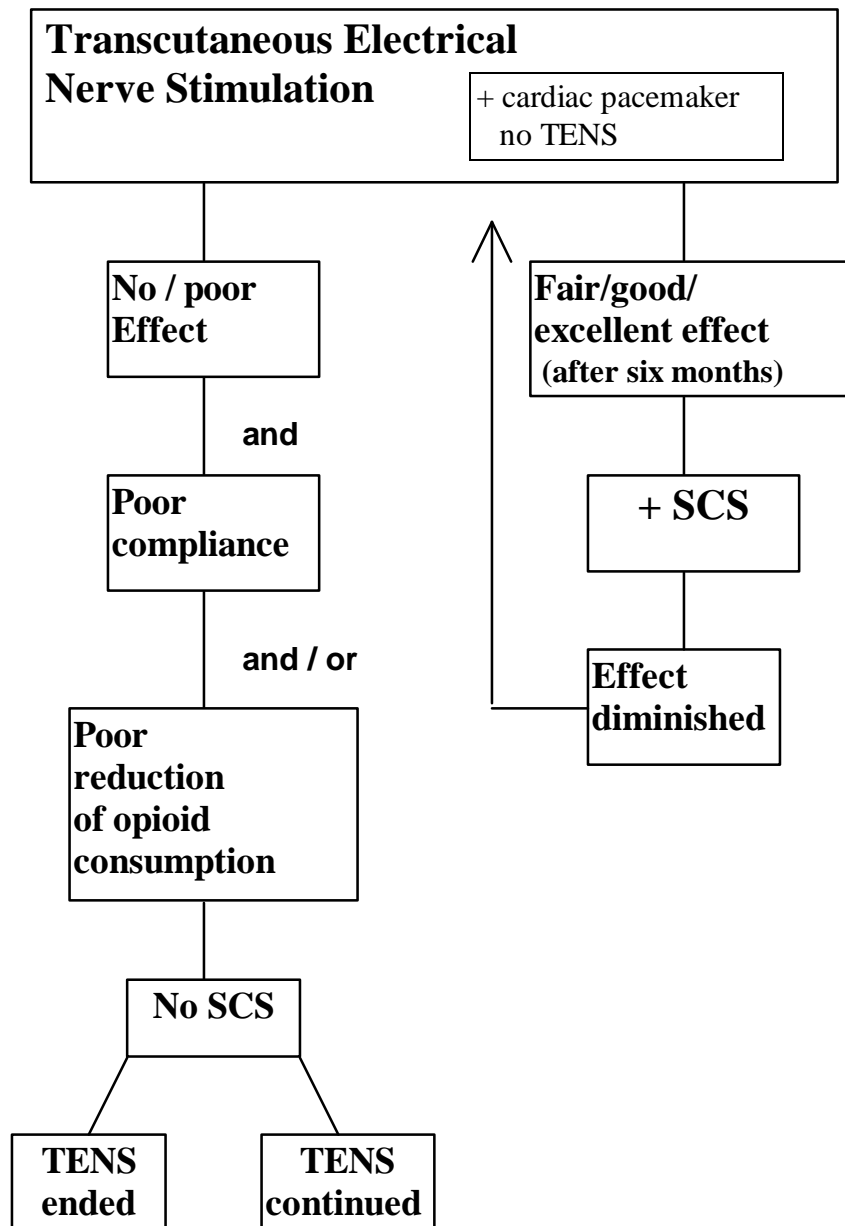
Transcutaneous Electrical Nerve Stimulation

+ cardiac pacemaker
no TENS

No / poor Effect

and

Poor compliance

and / or

Poor reduction of opioid consumption

No SCS

TENS ended

TENS continued

Fair/good/ excellent effect
(after six months)

+ SCS

Effect diminished